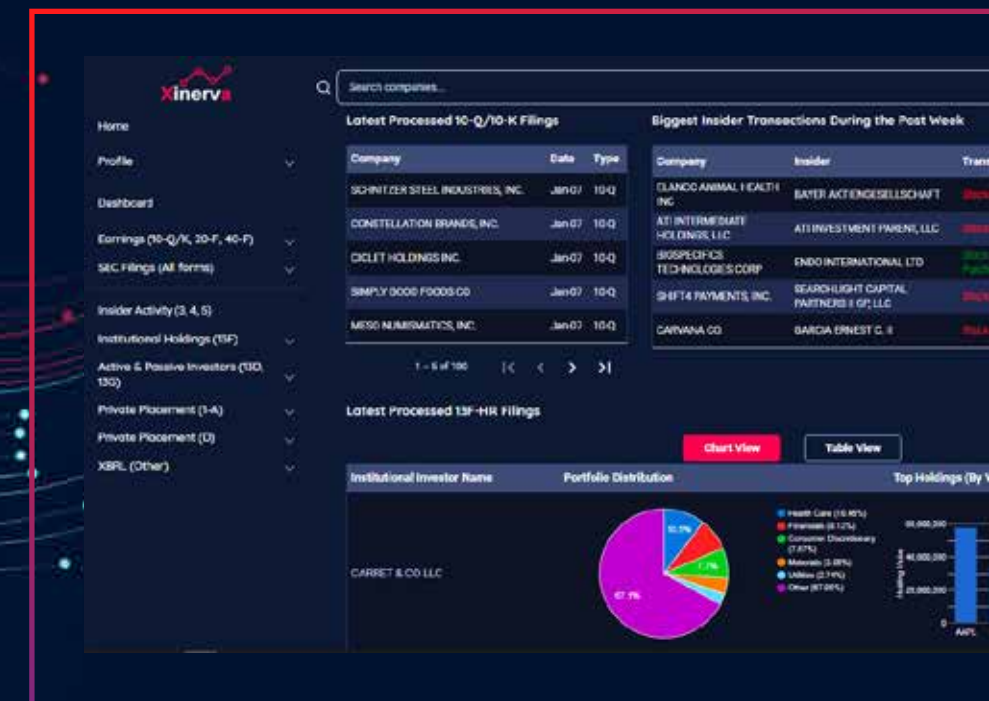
Xinerva

Search companies...

Home

Profile

Dashboard

Earnings (10-Q/K, 20-F, 40-F)

SEC Filings (All forms)

Insider Activity (3, 4, 5)

Institutional Holdings (13F)

Active & Passive Investors (13D, 13G)

Private Placement (1-A)

Private Placement (D)

XBRL (Other)

Latest Processed 10-Q/10-K Filings

| Company | Date | Type |
|---|---|---|
| SCHNITZER STEEL INDUSTRIES, INC. | Jan 07 | 10-Q |
| CONSTELLATION BRANDS, INC. | Jan 07 | 10-Q |
| CICLET HOLDINGS INC. | Jan 07 | 10-Q |
| SIMPLY GOOD FOODS CO | Jan 07 | 10-Q |
| MESO NUMISMATICS, INC. | Jan 07 | 10-Q |

1 – 5 of 100

Biggest Insider Transactions During the Past Week

| Company | Insider | Trans |
|---|---|---|
| ELANCO ANIMAL HEALTH INC | BAYER AKTIENGESELLSCHAFT | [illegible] |
| ATI INTERMEDIATE HOLDINGS, LLC | ATI INVESTMENT PARENT, LLC | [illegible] |
| BIOSPECIFICS TECHNOLOGIES CORP | ENDO INTERNATIONAL LTD | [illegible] |
| SHIFT4 PAYMENTS, INC. | SEARCHLIGHT CAPITAL PARTNERS II GP, LLC | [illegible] |
| CARVANA CO | GARCIA ERNEST C. II | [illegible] |

Latest Processed 13F-HR Filings

Chart View

Table View

| Institutional Investor Name | Portfolio Distribution | Top Holdings (By V |
|---|---|---|
| CARRET & CO LLC | | |

10.1%
7.7%
67.1%

Health Care (10.45%)
Financials (8.12%)
Consumer Discretionary (7.67%)
Materials (3.08%)
Utilities (2.74%)
Other (67.05%)

Holding Value
60,000,000
40,000,000
20,000,000
0
AAPL